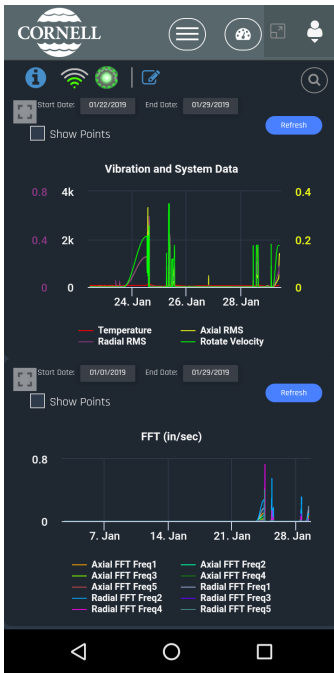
CORNELL

Start Date: 01/22/2019 End Date: 01/29/2019

Show Points

Refresh

Vibration and System Data

0.8 4k 0.4

0.4 2k 0.2

0 0 0

24. Jan 26. Jan 28. Jan

Temperature
Axial RMS
Radial RMS
Rotate Velocity

Start Date: 01/01/2019 End Date: 01/29/2019

Show Points

Refresh

FFT (in/sec)

0.8

0

7. Jan 14. Jan 21. Jan 28. Jan

Axial FFT Freq1
Axial FFT Freq2
Axial FFT Freq3
Axial FFT Freq4
Axial FFT Freq5
Radial FFT Freq1
Radial FFT Freq2
Radial FFT Freq3
Radial FFT Freq4
Radial FFT Freq5